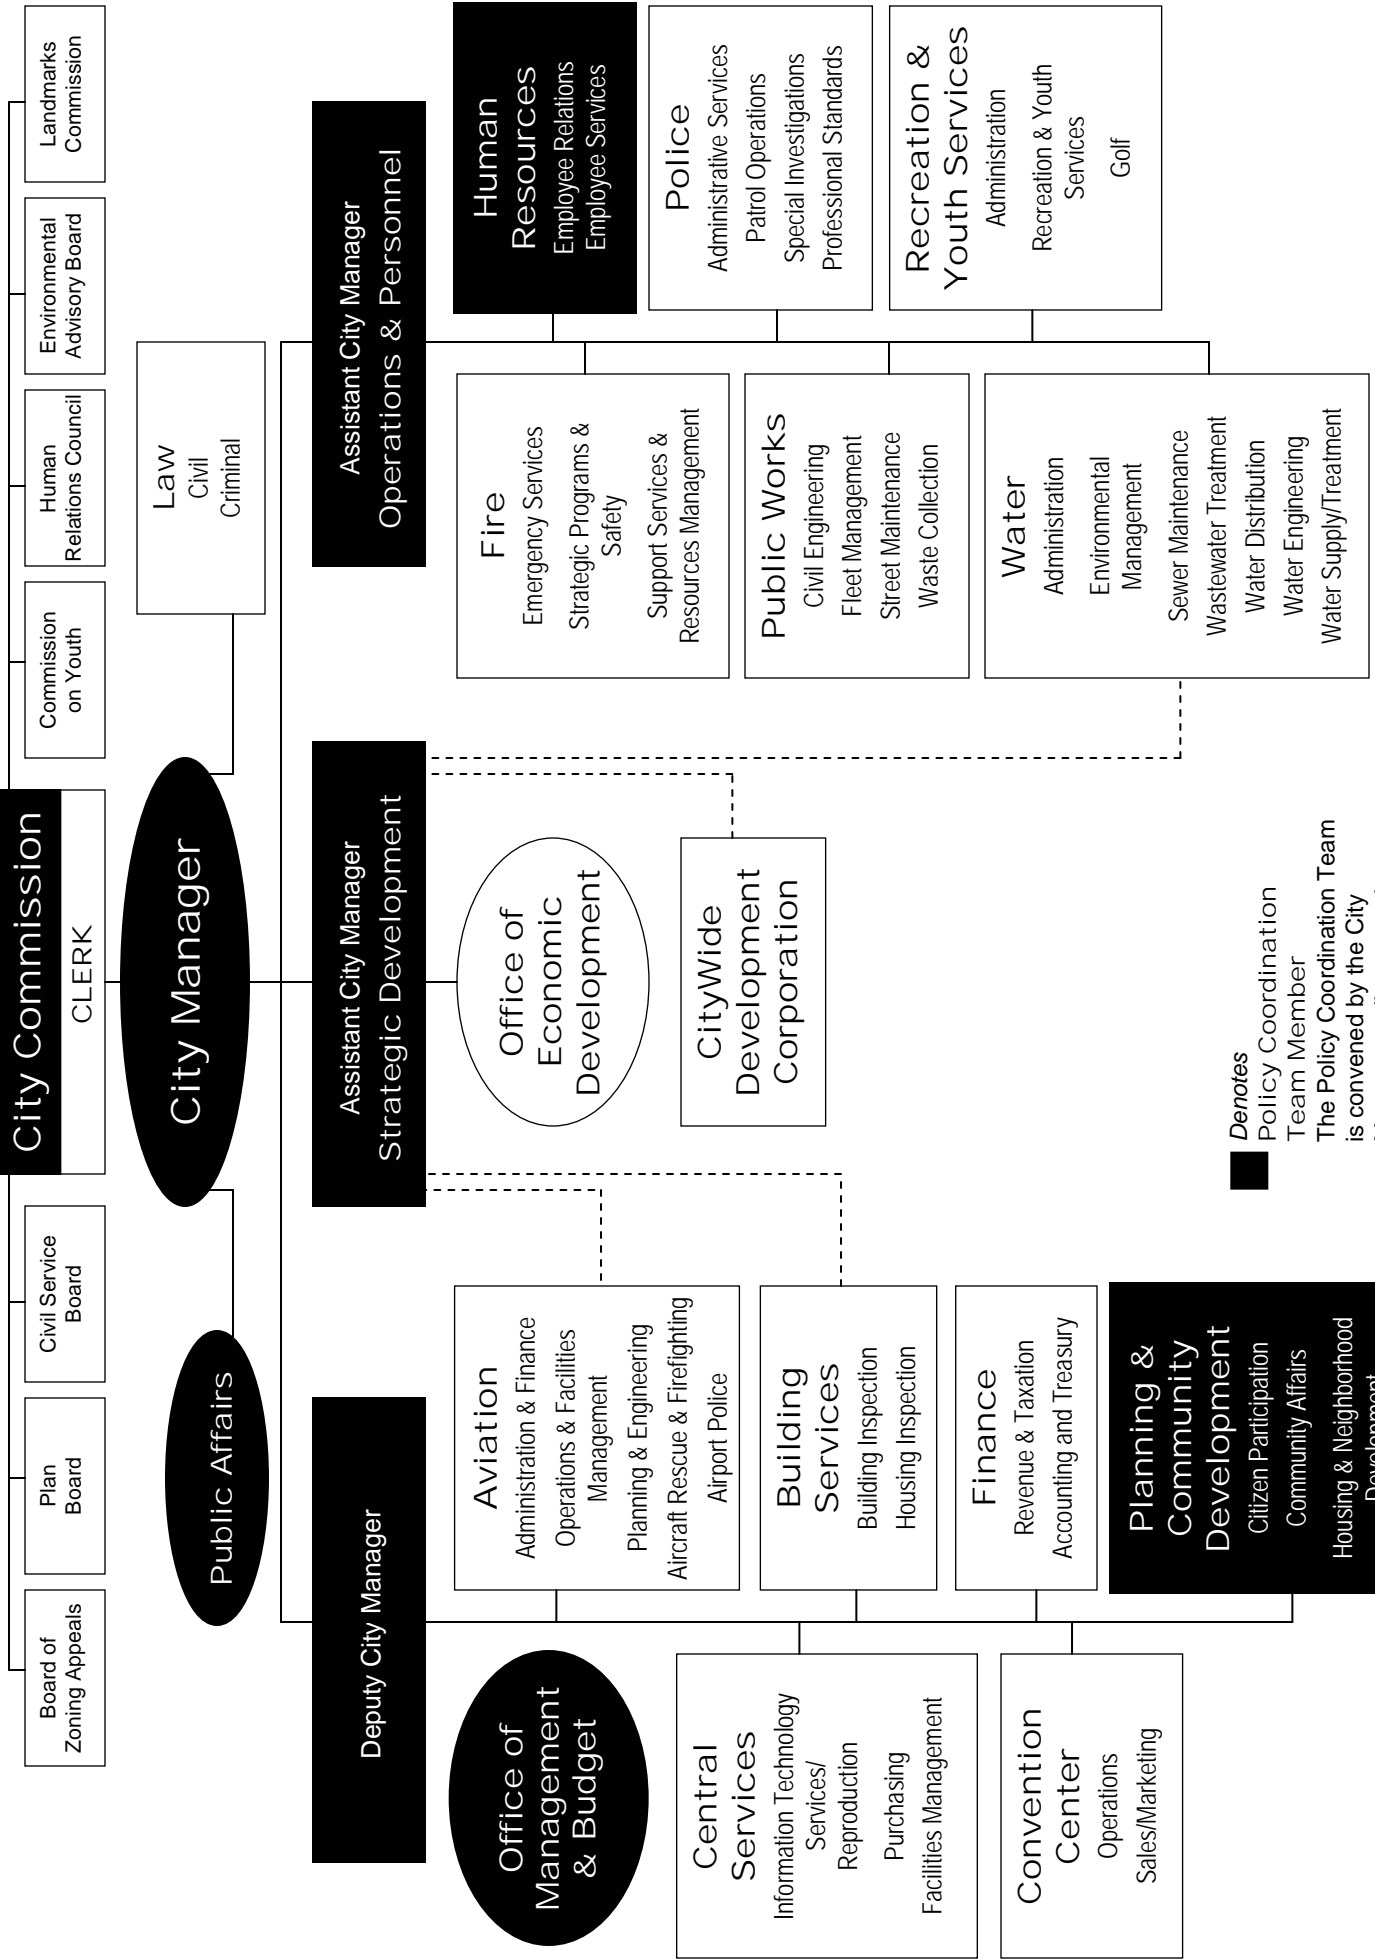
City Commission
CLERK

Board of Zoning Appeals

Plan Board

Civil Service Board

Commission on Youth

Human Relations Council

Environmental Advisory Board

Landmarks Commission

City Manager

Public Affairs

Law
Civil
Criminal

Deputy City Manager

Assistant City Manager
Strategic Development

Assistant City Manager
Operations & Personnel

Office of Management & Budget

Central Services
Information Technology Services/ Reproduction
Purchasing
Facilities Management

Convention Center
Operations
Sales/Marketing

Aviation
Administration & Finance
Operations & Facilities Management
Planning & Engineering
Aircraft Rescue & Firefighting
Airport Police

Building Services
Building Inspection
Housing Inspection

Finance
Revenue & Taxation
Accounting and Treasury

Planning & Community Development
Citizen Participation
Community Affairs
Housing & Neighborhood Development

Office of Economic Development

CityWide Development Corporation

Fire
Emergency Services
Strategic Programs & Safety
Support Services & Resources Management

Public Works
Civil Engineering
Fleet Management
Street Maintenance
Waste Collection

Water
Administration
Environmental Management
Sewer Maintenance
Wastewater Treatment
Water Distribution
Water Engineering
Water Supply/Treatment

Human Resources
Employee Relations
Employee Services

Police
Administrative Services
Patrol Operations
Special Investigations
Professional Standards

Recreation & Youth Services
Administration
Recreation & Youth Services
Golf

Denotes
Policy Coordination Team Member
The Policy Coordination Team is convened by the City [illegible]